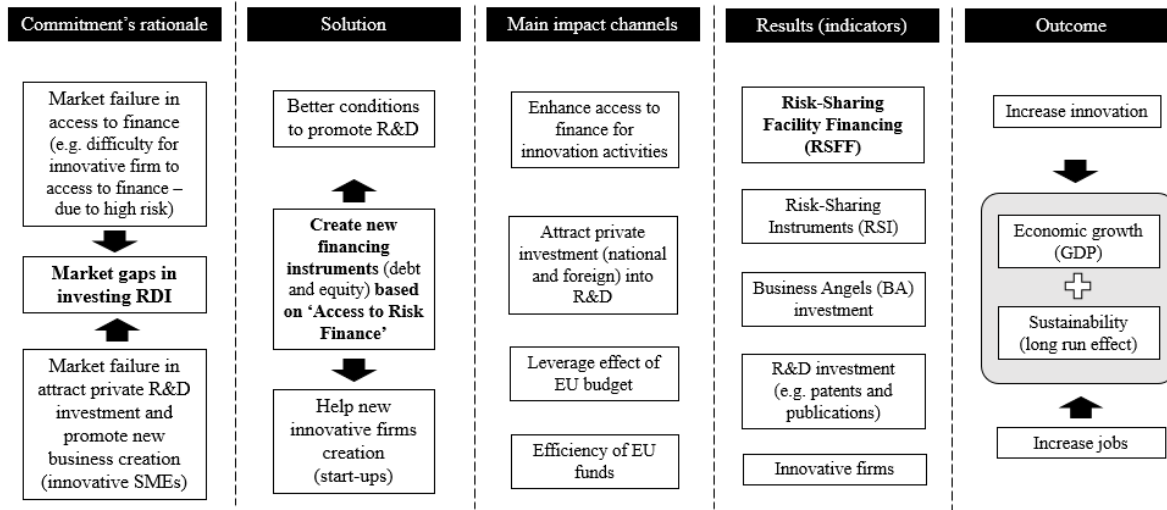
Commitment's rationale

Market failure in access to finance (e.g. difficulty for innovative firm to access to finance – due to high risk)

**Market gaps in investing RDI**

Market failure in attract private R&D investment and promote new business creation (innovative SMEs)

Solution

Better conditions to promote R&D

**Create new financing instruments** (debt and equity) **based on 'Access to Risk Finance'**

Help new innovative firms creation (start-ups)

Main impact channels

Enhance access to finance for innovation activities

Attract private investment (national and foreign) into R&D

Leverage effect of EU budget

Efficiency of EU funds

Results (indicators)

**Risk-Sharing Facility Financing (RSFF)**

Risk-Sharing Instruments (RSI)

Business Angels (BA) investment

R&D investment (e.g. patents and publications)

Innovative firms

Outcome

Increase innovation

Economic growth (GDP)

Sustainability (long run effect)

Increase jobs